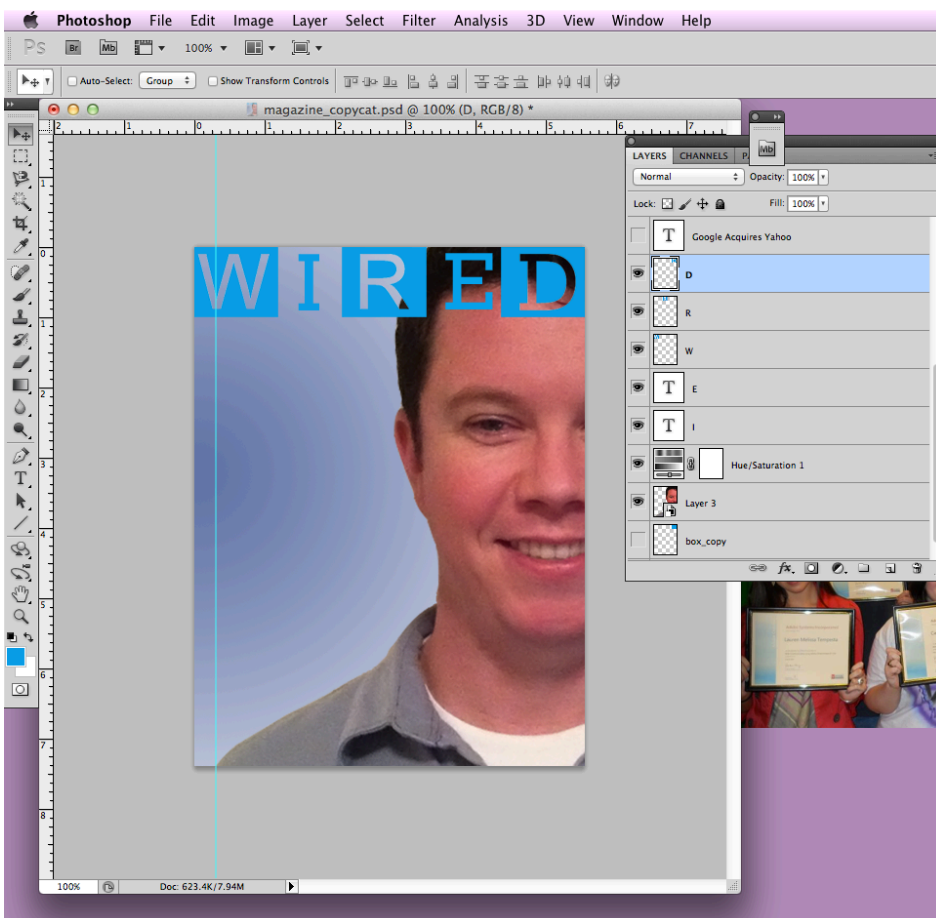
Photoshop File Edit Image Layer Select Filter Analysis 3D View Window Help

Ps Br Mb 100%

Auto-Select: Group Show Transform Controls

magazine_copycat.psd @ 100% (D, RGB/8) *

2 1 0 1 2 3 4 5 6 7

1 0 1 2 3 4 5 6 7 8

WIRED

LAYERS CHANNELS PA

Normal Opacity: 100%

Lock: Fill: 100%

T Google Acquires Yahoo

D

R

W

T E

T I

Hue/Saturation 1

Layer 3

box_copy

Mb

100% Doc: 623.4K/7.94M